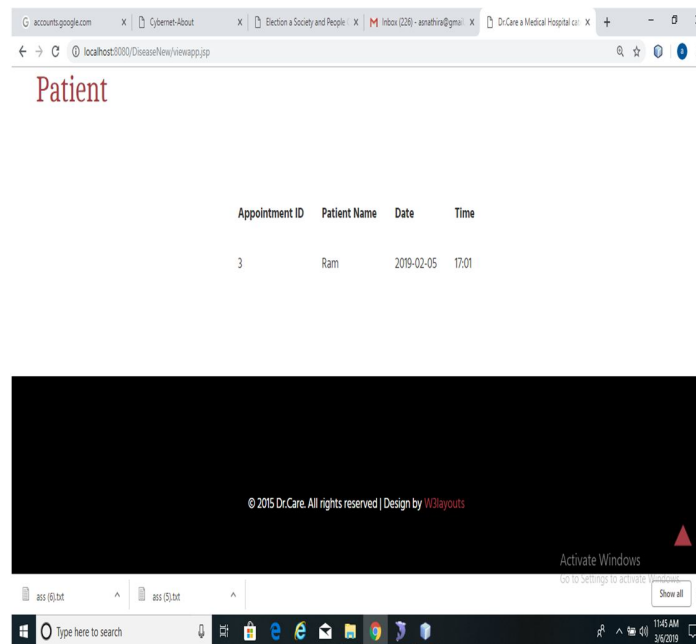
accounts.google.com ×
Cybernet-About ×
Election a Society and People ×
Inbox (226) - asnathira@gmail ×
Dr.Care a Medical Hospital cat ×
+

localhost:8080/DiseaseNew/viewapp.jsp

Patient

| Appointment ID | Patient Name | Date | Time |
|---|---|---|---|
| 3 | Ram | 2019-02-05 | 17:01 |

© 2015 Dr.Care. All rights reserved | Design by W3layouts

Activate Windows
Go to Settings to activate Windows.

ass (6).txt
ass (5).txt
Show all

Type here to search

11:45 AM
3/6/2019